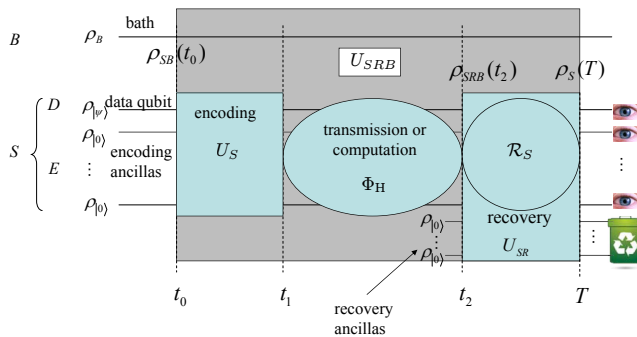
$B$ $\rho_B$ bath

$\rho_{SB}(t_0)$

$U_{SRB}$

$\rho_{SRB}(t_2)$ $\rho_S(T)$

$S$ $D$ $\rho_{|\psi\rangle}$ data qubit

$\rho_{|0\rangle}$

$E$ $\vdots$ encoding ancillas

$\rho_{|0\rangle}$

encoding

$U_S$

transmission or computation

$\Phi_H$

$\mathcal{R}_S$

recovery

$U_{SR}$

$\rho_{|0\rangle}$

$\vdots$

$\rho_{|0\rangle}$

$\vdots$

$\vdots$

$t_0$ $t_1$ $t_2$ $T$

recovery ancillas